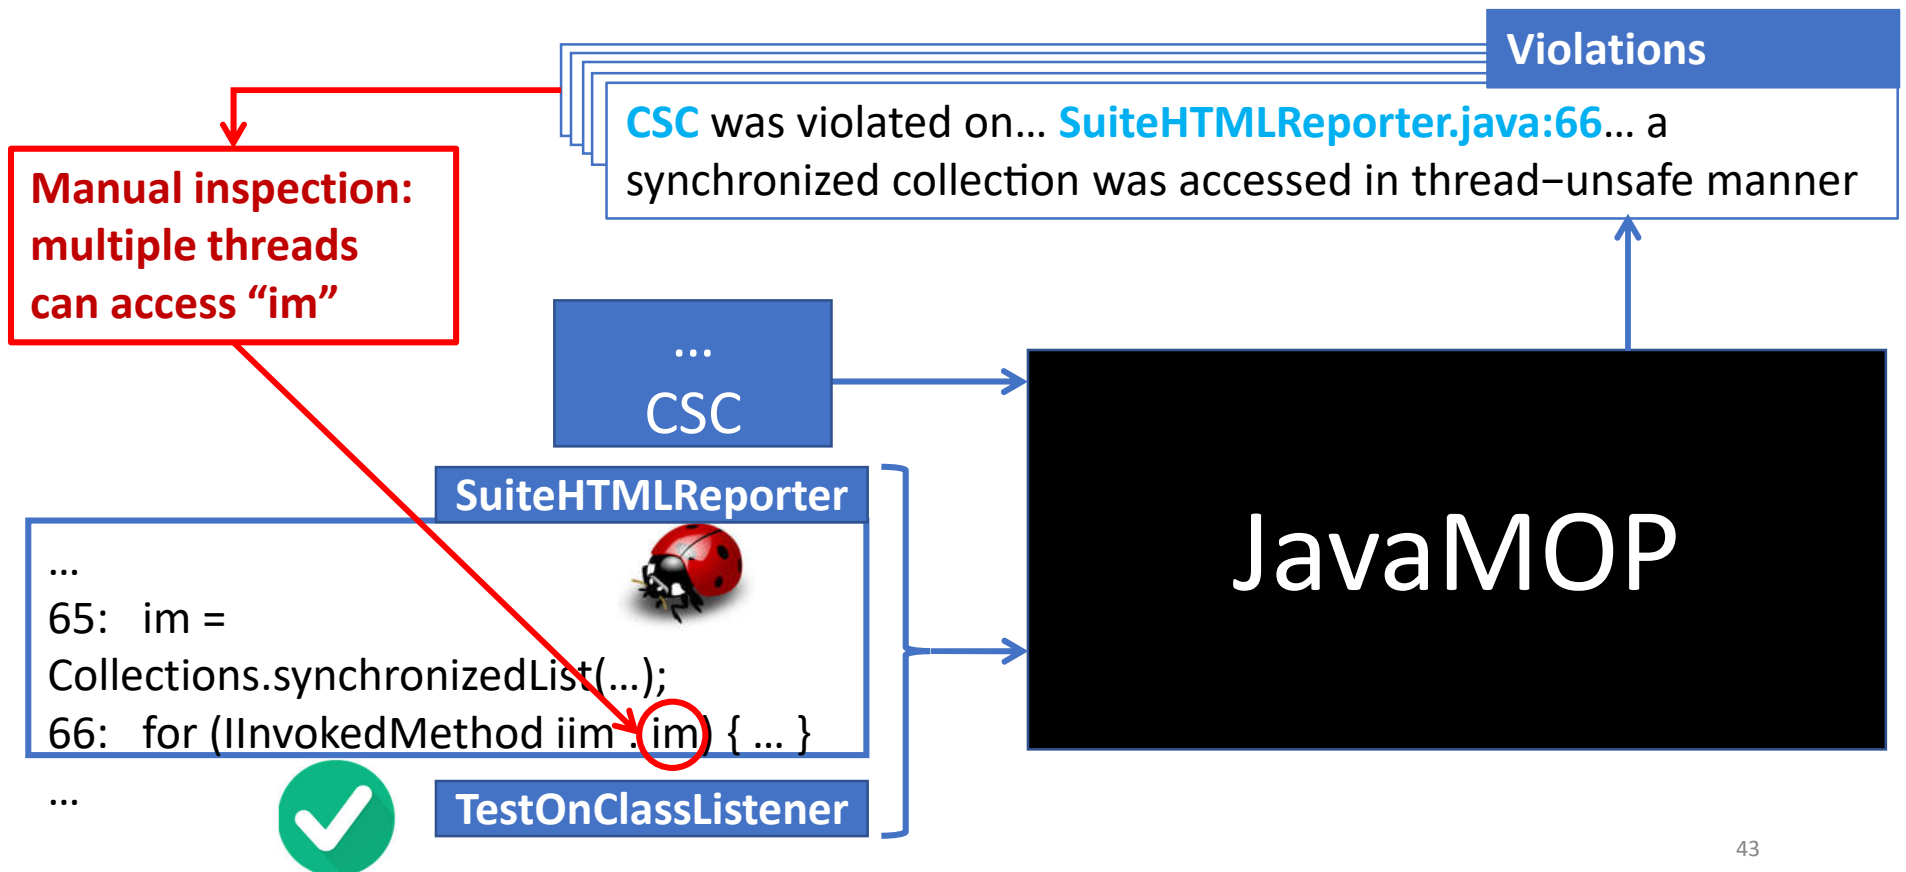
Violations

CSC was violated on… SuiteHTMLReporter.java:66… a synchronized collection was accessed in thread−unsafe manner

Manual inspection: multiple threads can access “im”

…
CSC

SuiteHTMLReporter

…
65: im = Collections.synchronizedList(…);
66: for (IInvokedMethod iim : im) { … }
…

TestOnClassListener

JavaMOP

43